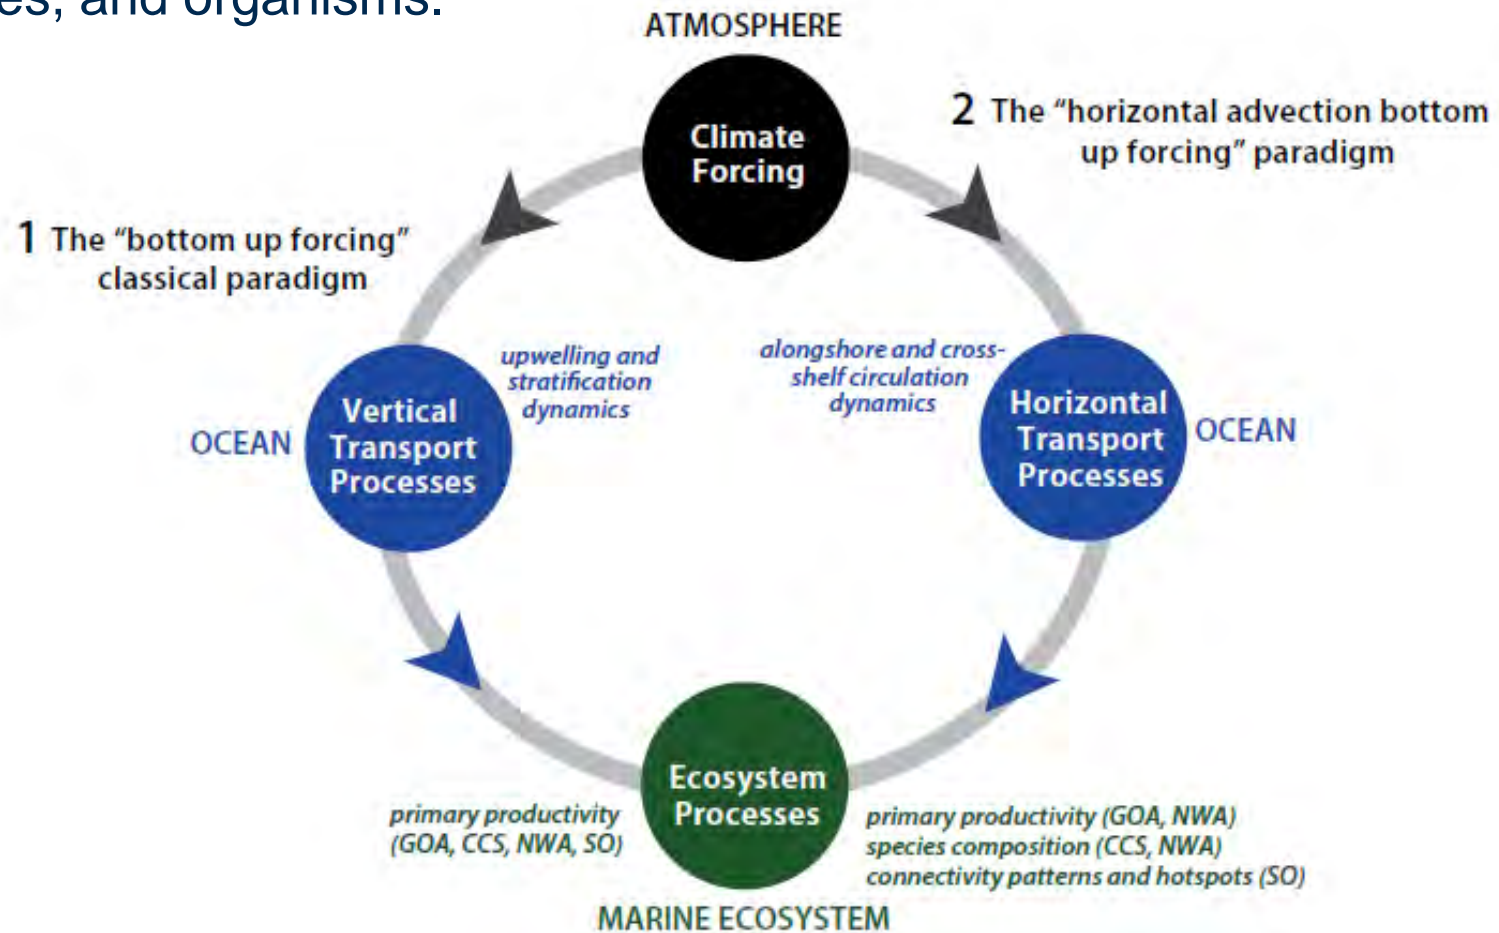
es, and organisms.

ATMOSPHERE

Climate Forcing

2 The "horizontal advection bottom up forcing" paradigm

1 The "bottom up forcing" classical paradigm

upwelling and stratification dynamics

alongshore and cross-shelf circulation dynamics

OCEAN

Vertical Transport Processes

Horizontal Transport Processes

OCEAN

Ecosystem Processes

primary productivity (GOA, CCS, NWA, SO)

primary productivity (GOA, NWA)
species composition (CCS, NWA)
connectivity patterns and hotspots (SO)

MARINE ECOSYSTEM